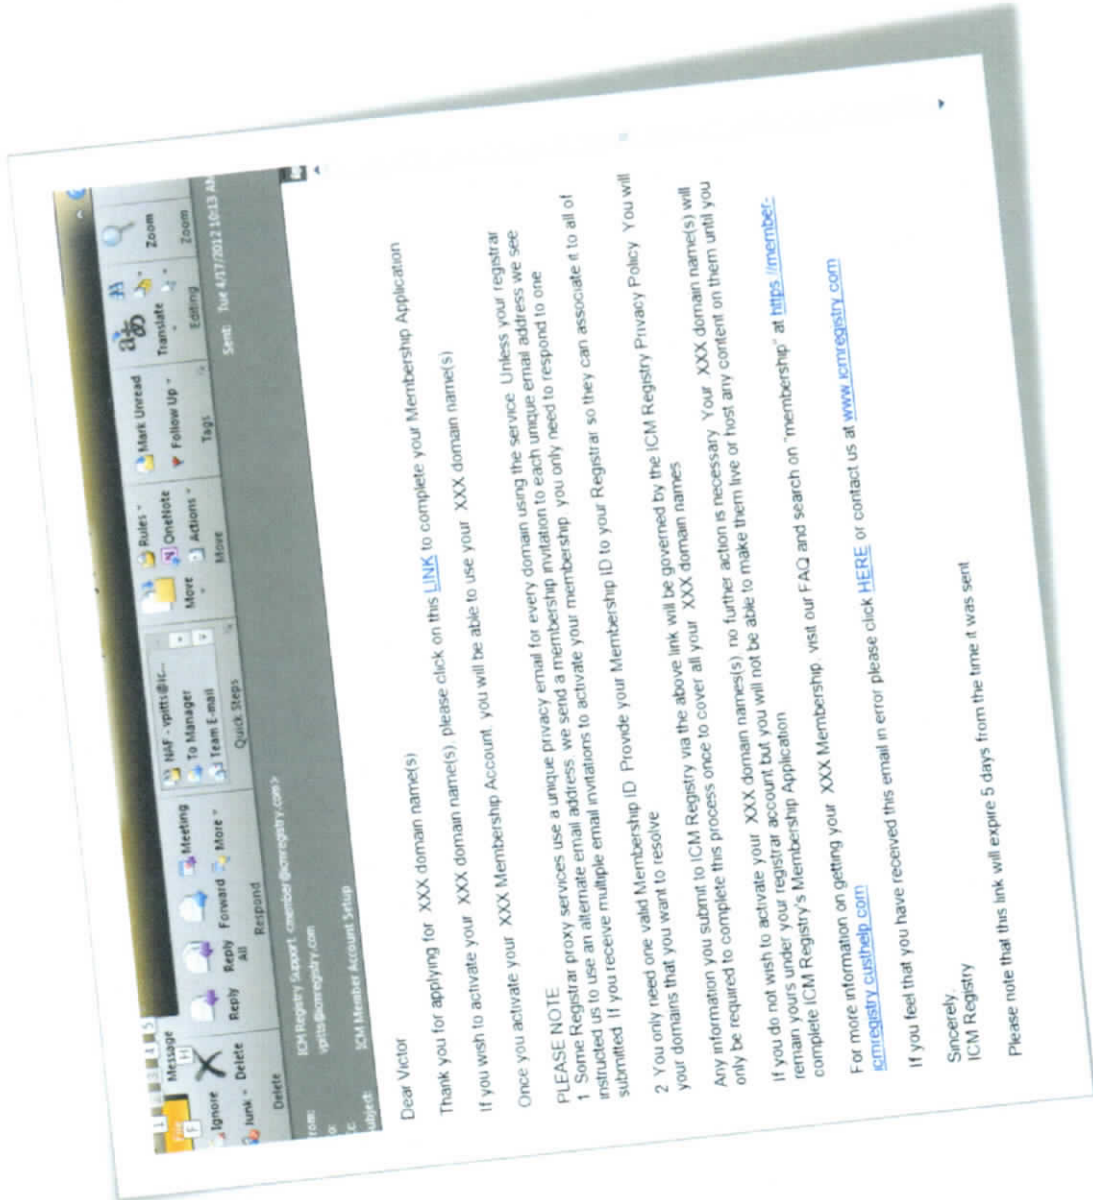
File
F

Message
H

Ignore
Junk
Delete

Delete

Reply
Reply All
Forward
Meeting
More

Respond

NAF - vpitts@ic...
To Manager
Team E-mail

Quick Steps

Move

Rules
OneNote
Actions

Move

Mark Unread
Follow Up

Tags

Translate

Editing

Zoom

Zoom

From: ICM Registry Support <member@icmregistry.com>
To: vpitts@icmregistry.com
Cc:
Subject: ICM Member Account Setup

Sent: Tue 4/17/2012 10:13 AM

Dear Victor

Thank you for applying for XXX domain name(s)

Thank you for applying for XXX domain name(s) please click on this LINK to complete your Membership Application

If you wish to activate your XXX domain name(s), you will be able to use your XXX domain name(s)

Once you activate your XXX Membership Account

PLEASE NOTE
1 Some Registrar proxy services use a unique privacy email for every domain using the service. Unless your registrar instructed us to use an alternate email address, we send a membership invitation to each unique email address we see submitted. If you receive multiple email invitations to activate your membership, you only need to respond to one. Provide your Membership ID to your Registrar so they can associate it to all of your domains that you want to resolve

2 You only need one valid Membership ID

Any information you submit to ICM Registry via the above link will be governed by the ICM Registry Privacy Policy. You will only be required to complete this process once to cover all your XXX domain names

If you do not wish to activate your XXX domain name(s), no further action is necessary. Your XXX domain name(s) will remain yours under your registrar account but you will not be able to make them live or host any content on them until you complete ICM Registry's Membership Application

For more information on getting your XXX Membership, visit our FAQ and search on "membership" at https://member-icmregistry.custhelp.com

If you feel that you have received this email in error please click HERE or contact us at www.icmregistry.com

Sincerely,
ICM Registry

Please note that this link will expire 5 days from the time it was sent